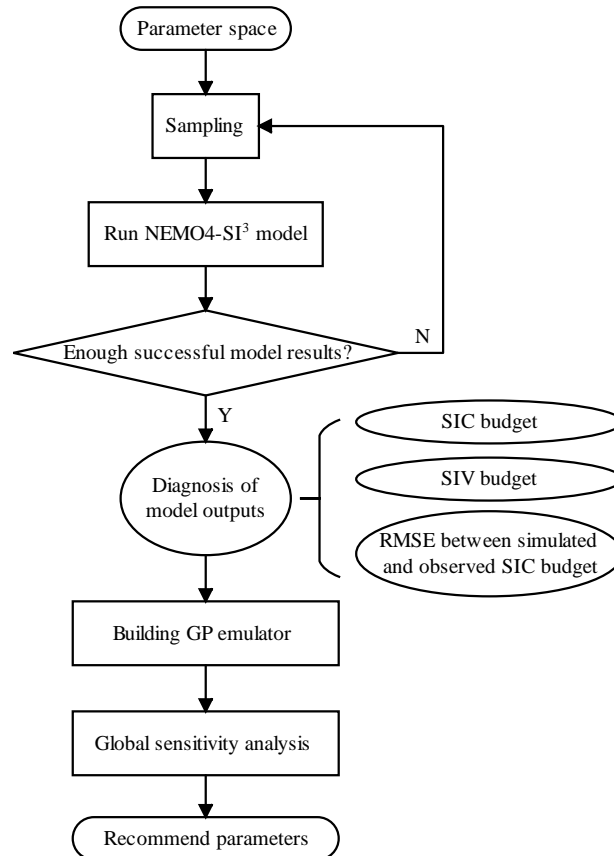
Parameter space

Sampling

Run NEMO4-SI$^3$ model

Enough successful model results?

N

Y

Diagnosis of model outputs

SIC budget

SIV budget

RMSE between simulated and observed SIC budget

Building GP emulator

Global sensitivity analysis

Recommend parameters